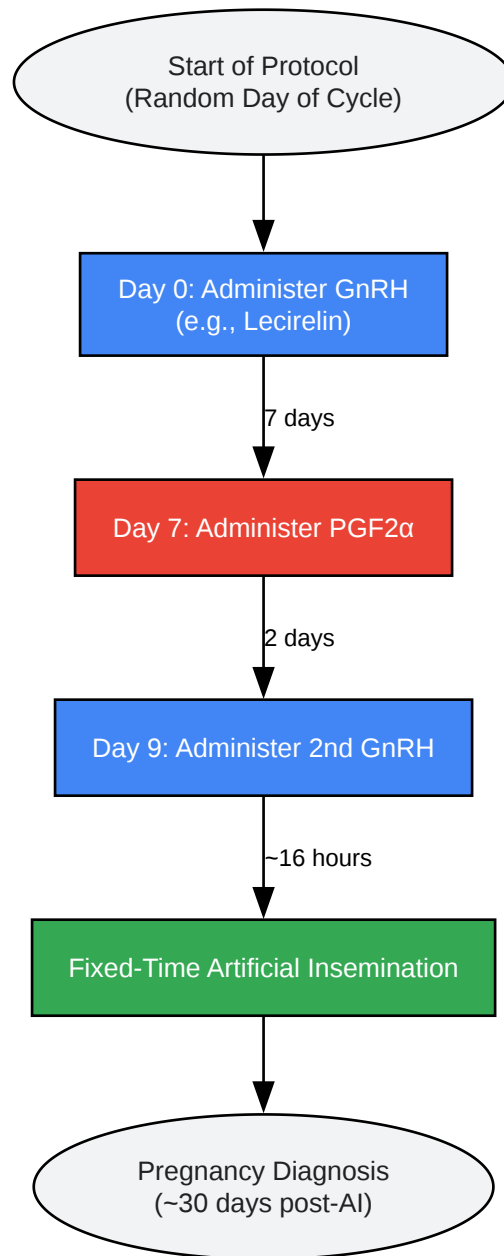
Start of Protocol
(Random Day of Cycle)

Day 0: Administer GnRH
(e.g., Lecirelin)

7 days

Day 7: Administer PGF2α

2 days

Day 9: Administer 2nd GnRH

~16 hours

Fixed-Time Artificial Insemination

Pregnancy Diagnosis
(~30 days post-AI)